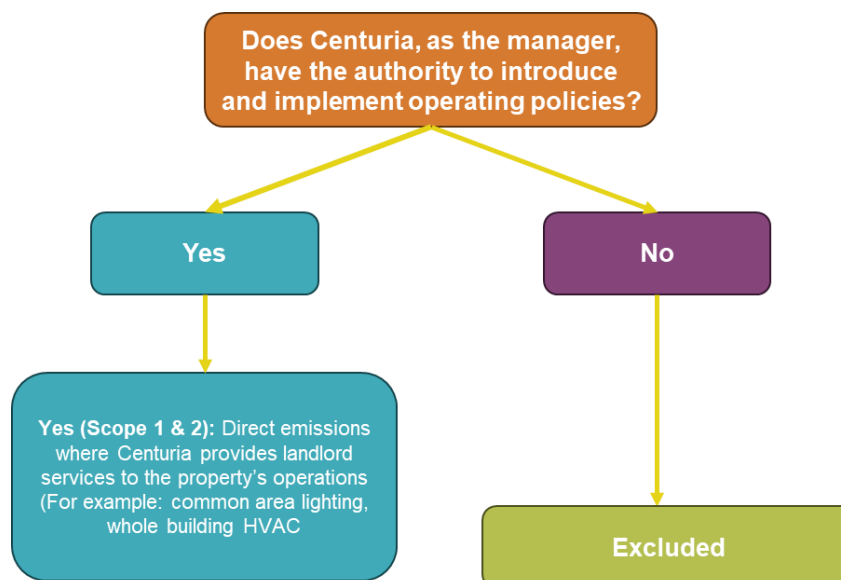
Does Centuria, as the manager, have the authority to introduce and implement operating policies?

Yes

No

Yes (Scope 1 & 2): Direct emissions where Centuria provides landlord services to the property's operations (For example: common area lighting, whole building HVAC

Excluded